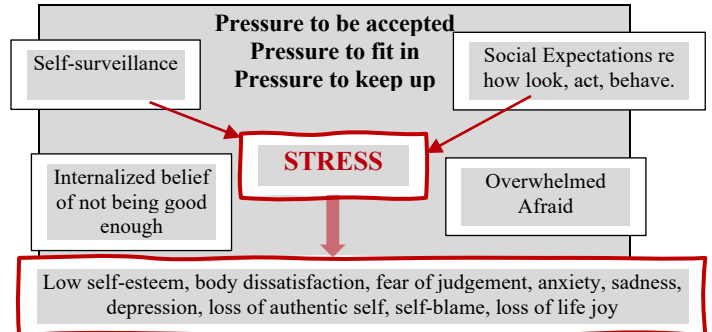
Pressure to be accepted
Pressure to fit in
Pressure to keep up

Self-surveillance

Social Expectations re how look, act, behave.

STRESS

Internalized belief of not being good enough

Overwhelmed
Afraid

Low self-esteem, body dissatisfaction, fear of judgement, anxiety, sadness, depression, loss of authentic self, self-blame, loss of life joy